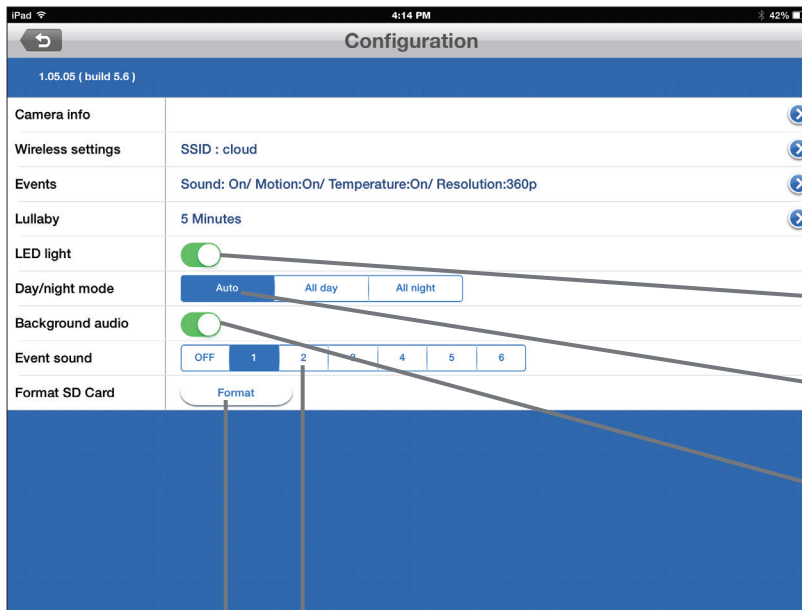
iPad 4:14 PM 42%

Configuration

1.05.05 ( build 5.6 )

| | |
|---|---|
| Camera info | |
| Wireless settings | SSID : cloud |
| Events | Sound: On/ Motion:On/ Temperature:On/ Resolution:360p |
| Lullaby | 5 Minutes |
| LED light | |
| Day/night mode | Auto / All day / All night |
| Background audio | |
| Event sound | OFF / 1 / 2 / 3 / 4 / 5 / 6 |
| Format SD Card | Format |